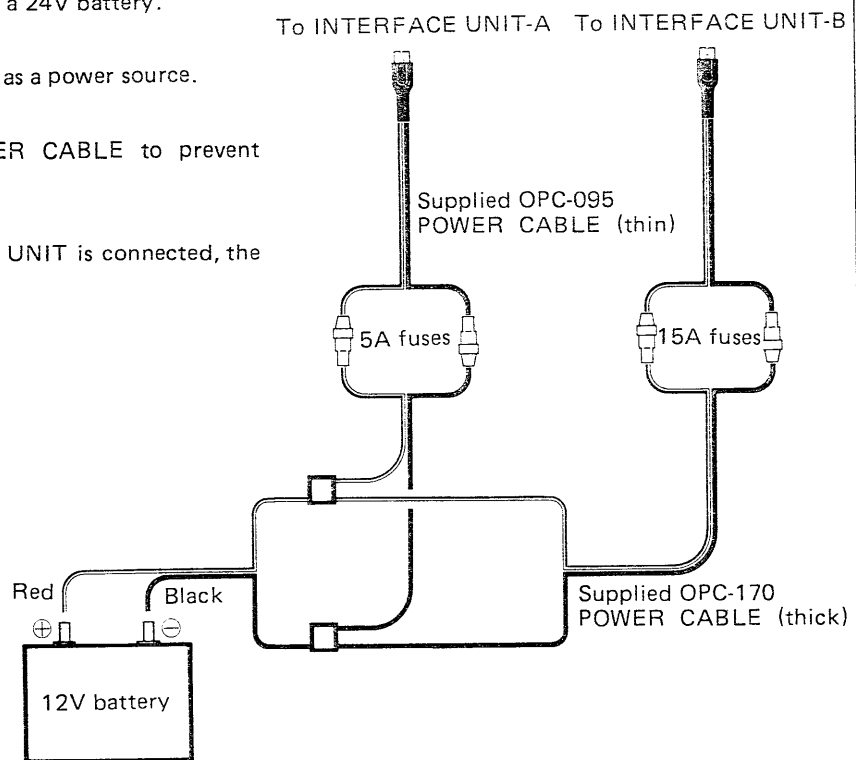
a 24V battery.

as a power source.

ER CABLE to prevent

UNIT is connected, the

To INTERFACE UNIT-A To INTERFACE UNIT-B

Supplied OPC-095 POWER CABLE (thin)

5A fuses

15A fuses

Red

Black

$\oplus$

$\ominus$

12V battery

Supplied OPC-170 POWER CABLE (thick)